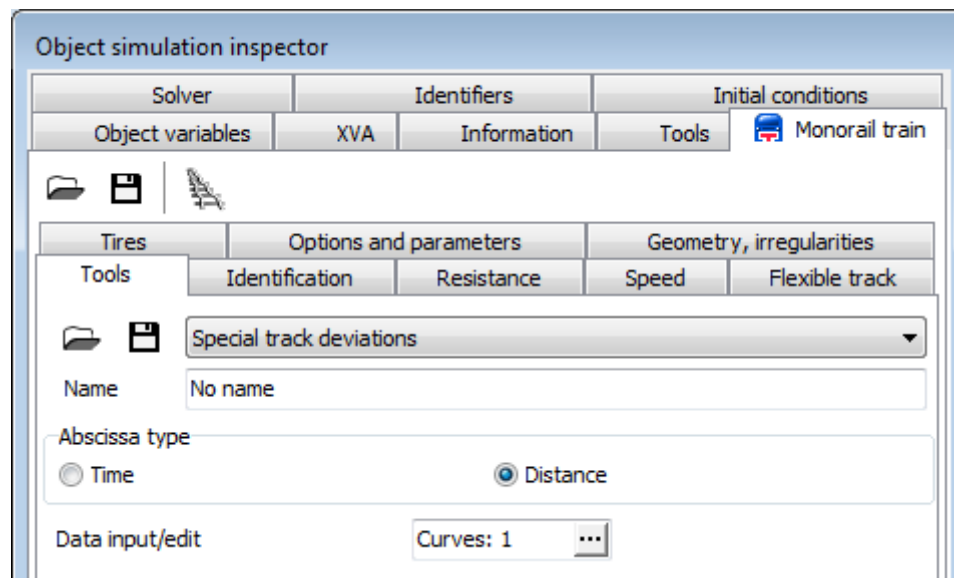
Object simulation inspector

Solver
Identifiers
Initial conditions
Object variables
XVA
Information
Tools
Monorail train

Tires
Options and parameters
Geometry, irregularities
Tools
Identification
Resistance
Speed
Flexible track

Special track deviations

Name
No name

Abscissa type
Time
Distance

Data input/edit
Curves: 1
...